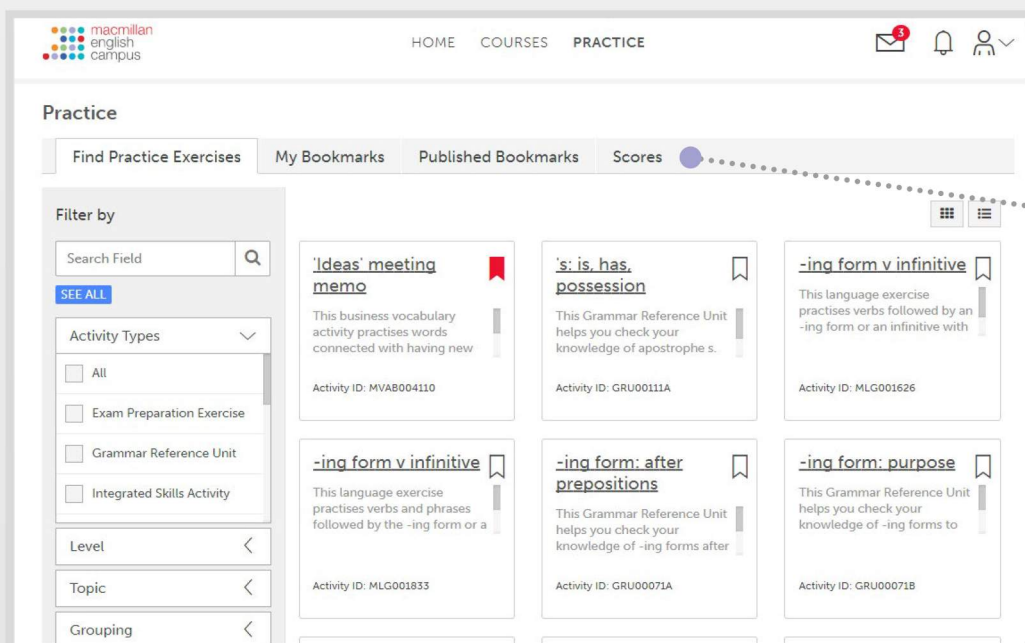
macmillan english campus

HOME COURSES PRACTICE

3

Practice

Find Practice Exercises | My Bookmarks | Published Bookmarks | Scores

Filter by

Search Field

SEE ALL

Activity Types

All

Exam Preparation Exercise

Grammar Reference Unit

Integrated Skills Activity

Level

Topic

Grouping

'Ideas' meeting memo

This business vocabulary activity practises words connected with having new

Activity ID: MVAB004110

's: is, has, possession

This Grammar Reference Unit helps you check your knowledge of apostrophe s.

Activity ID: GRU00111A

-ing form v infinitive

This language exercise practises verbs followed by an -ing form or an infinitive with

Activity ID: MLG001626

-ing form v infinitive

This language exercise practises verbs and phrases followed by the -ing form or a

Activity ID: MLG001833

-ing form: after prepositions

This Grammar Reference Unit helps you check your knowledge of -ing forms after

Activity ID: GRU00071A

-ing form: purpose

This Grammar Reference Unit helps you check your knowledge of -ing forms to

Activity ID: GRU00071B